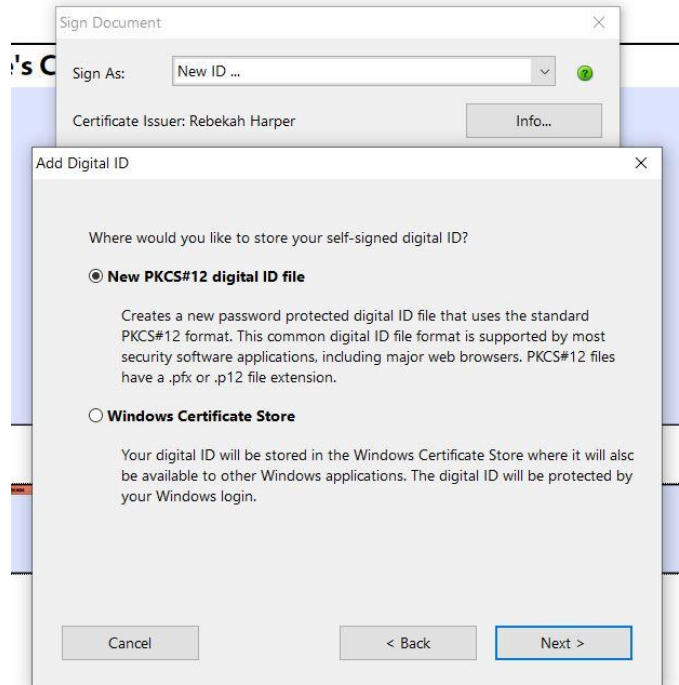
Sign Document

's C

Sign As: New ID ...

?

Certificate Issuer: Rebekah Harper

Info...

Add Digital ID

Where would you like to store your self-signed digital ID?

New PKCS#12 digital ID file

Creates a new password protected digital ID file that uses the standard PKCS#12 format. This common digital ID file format is supported by most security software applications, including major web browsers. PKCS#12 files have a .pfx or .p12 file extension.

Windows Certificate Store

Your digital ID will be stored in the Windows Certificate Store where it will alsc be available to other Windows applications. The digital ID will be protected by your Windows login.

Cancel

< Back

Next >